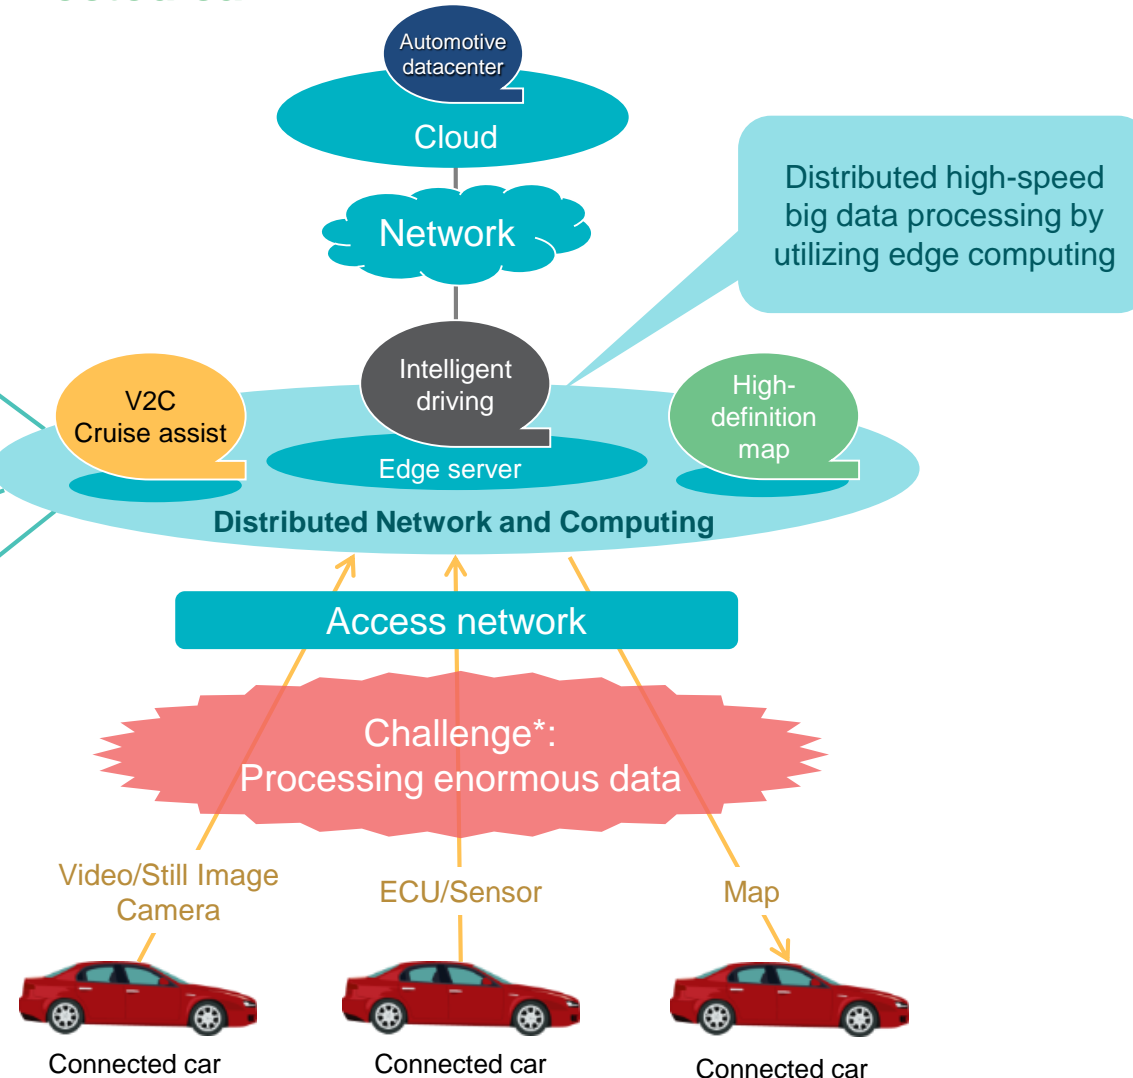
Automotive datacenter

Cloud

Network

Distributed high-speed big data processing by utilizing edge computing

V2C Cruise assist

Intelligent driving

High-definition map

Edge server

Distributed Network and Computing

Access network

Challenge*: Processing enormous data

Video/Still Image Camera

ECU/Sensor

Map

Connected car

Connected car

Connected car